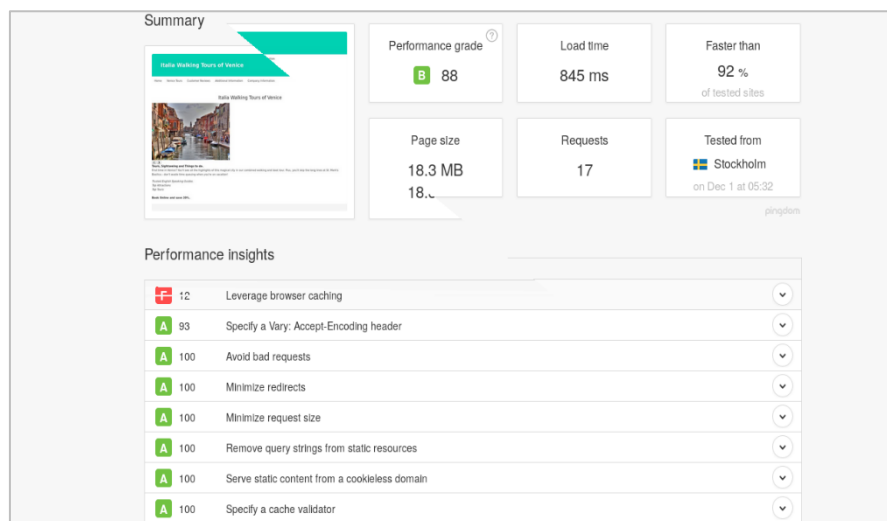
Summary

Italia Walking Tours of Venice

Italia Walking Tours of Venice

Performance grade
B 88

Load time
845 ms

Faster than
92 %
of tested sites

Page size
18.3 MB
18.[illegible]

Requests
17

Tested from
Stockholm
on Dec 1 at 05:32

pingdom

Performance insights

| | | |
|---|---|---|
| F | 12 | Leverage browser caching |
| A | 93 | Specify a Vary: Accept-Encoding header |
| A | 100 | Avoid bad requests |
| A | 100 | Minimize redirects |
| A | 100 | Minimize request size |
| A | 100 | Remove query strings from static resources |
| A | 100 | Serve static content from a cookieless domain |
| A | 100 | Specify a cache validator |